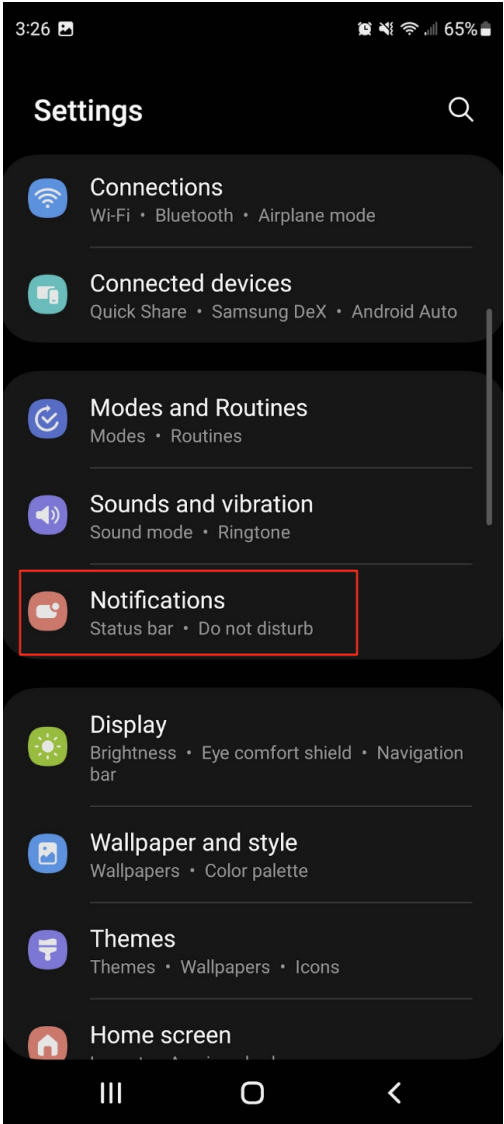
3:26 65%

Settings

Connections
Wi-Fi • Bluetooth • Airplane mode

Connected devices
Quick Share • Samsung DeX • Android Auto

Modes and Routines
Modes • Routines

Sounds and vibration
Sound mode • Ringtone

Notifications
Status bar • Do not disturb

Display
Brightness • Eye comfort shield • Navigation bar

Wallpaper and style
Wallpapers • Color palette

Themes
Themes • Wallpapers • Icons

Home screen
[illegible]